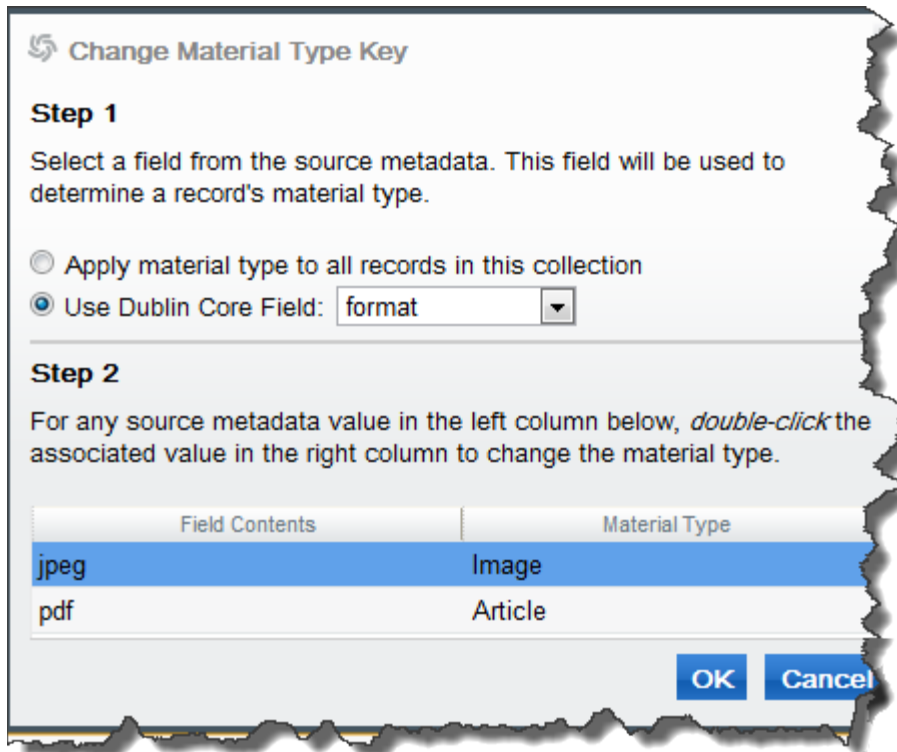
Change Material Type Key

Step 1

Select a field from the source metadata. This field will be used to determine a record's material type.

Apply material type to all records in this collection
Use Dublin Core Field: format

Step 2

For any source metadata value in the left column below, *double-click* the associated value in the right column to change the material type.

| Field Contents | Material Type |
|---|---|
| jpeg | Image |
| pdf | Article |

OK Cancel